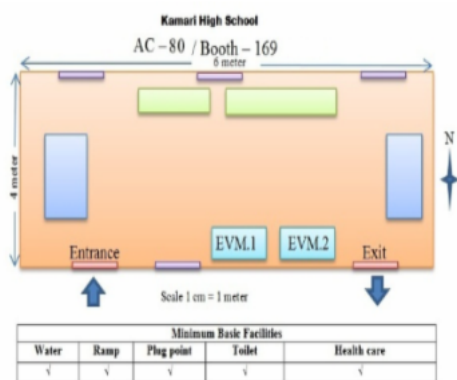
Kamari High School

AC – 80 / Booth – 169

6 meter

4 meter

N

Entrance

EVM.1

EVM.2

Exit

Scale 1 cm = 1 meter

| Minimum Basic Facilities | | | | |
|---|---|---|---|---|
| Water | Ramp | Plug point | Toilet | Health care |
| √ | √ | √ | √ | √ |